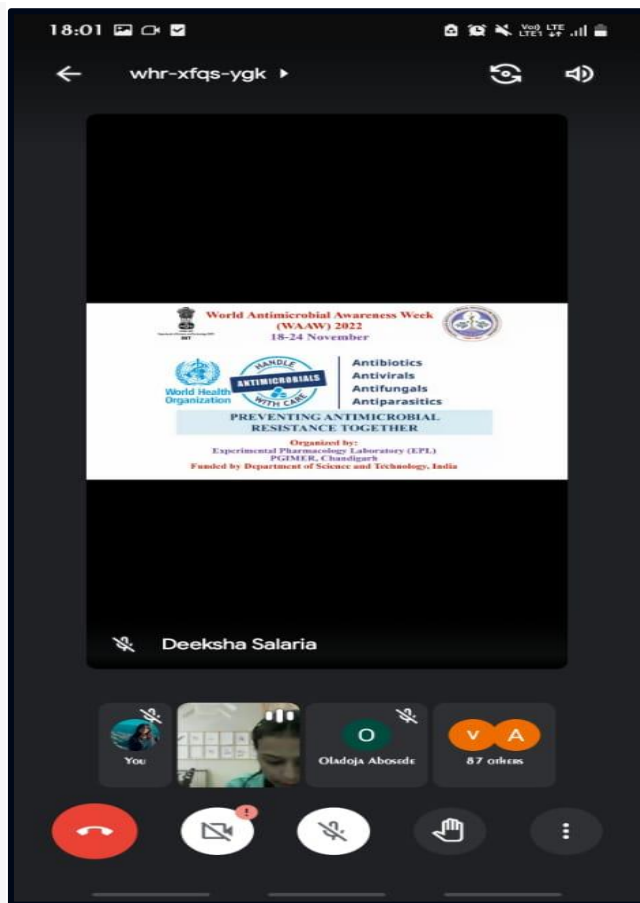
18:01

whr-xfqs-ygk ▸

World Antimicrobial Awareness Week (WAAW) 2022
18-24 November

World Health Organization

HANDLE ANTIMICROBIALS WITH CARE

Antibiotics
Antivirals
Antifungals
Antiparasitics

PREVENTING ANTIMICROBIAL RESISTANCE TOGETHER

Organized by:
Experimental Pharmacology Laboratory (EPL)
PGIMER, Chandigarh
Funded by Department of Science and Technology, India

Deeksha Salaria

You

O
Oladoja Abosede

V A
87 others